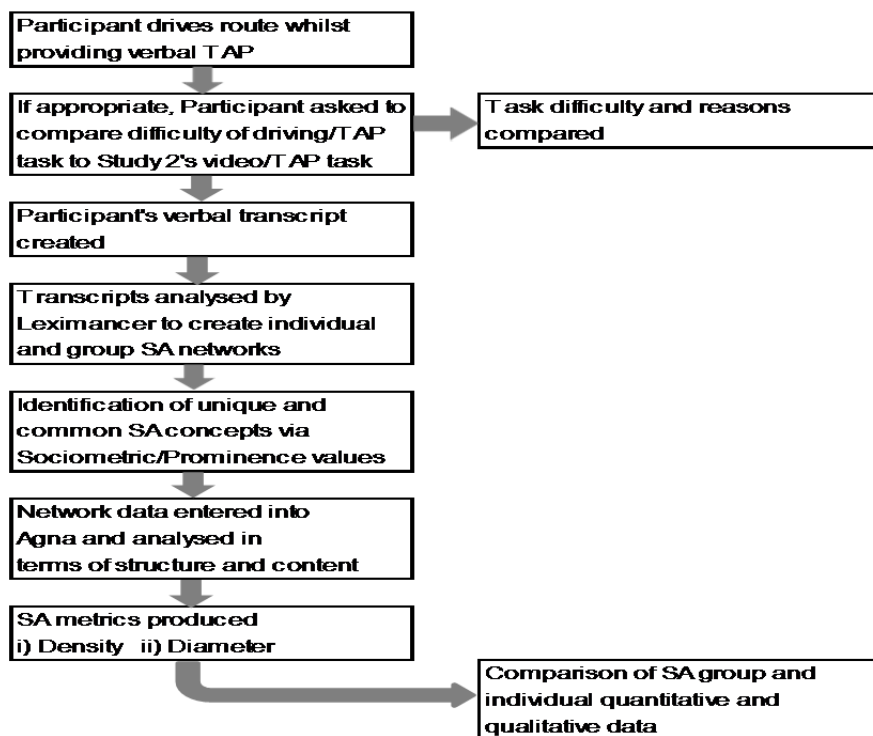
Participant drives route whilst providing verbal TAP

If appropriate, Participant asked to compare difficulty of driving/TAP task to Study 2's video/TAP task

Task difficulty and reasons compared

Participant's verbal transcript created

Transcripts analysed by Leximancer to create individual and group SA networks

Identification of unique and common SA concepts via Sociometric/Prominence values

Network data entered into Agna and analysed in terms of structure and content

SA metrics produced
i) Density ii) Diameter

Comparison of SA group and individual quantitative and qualitative data